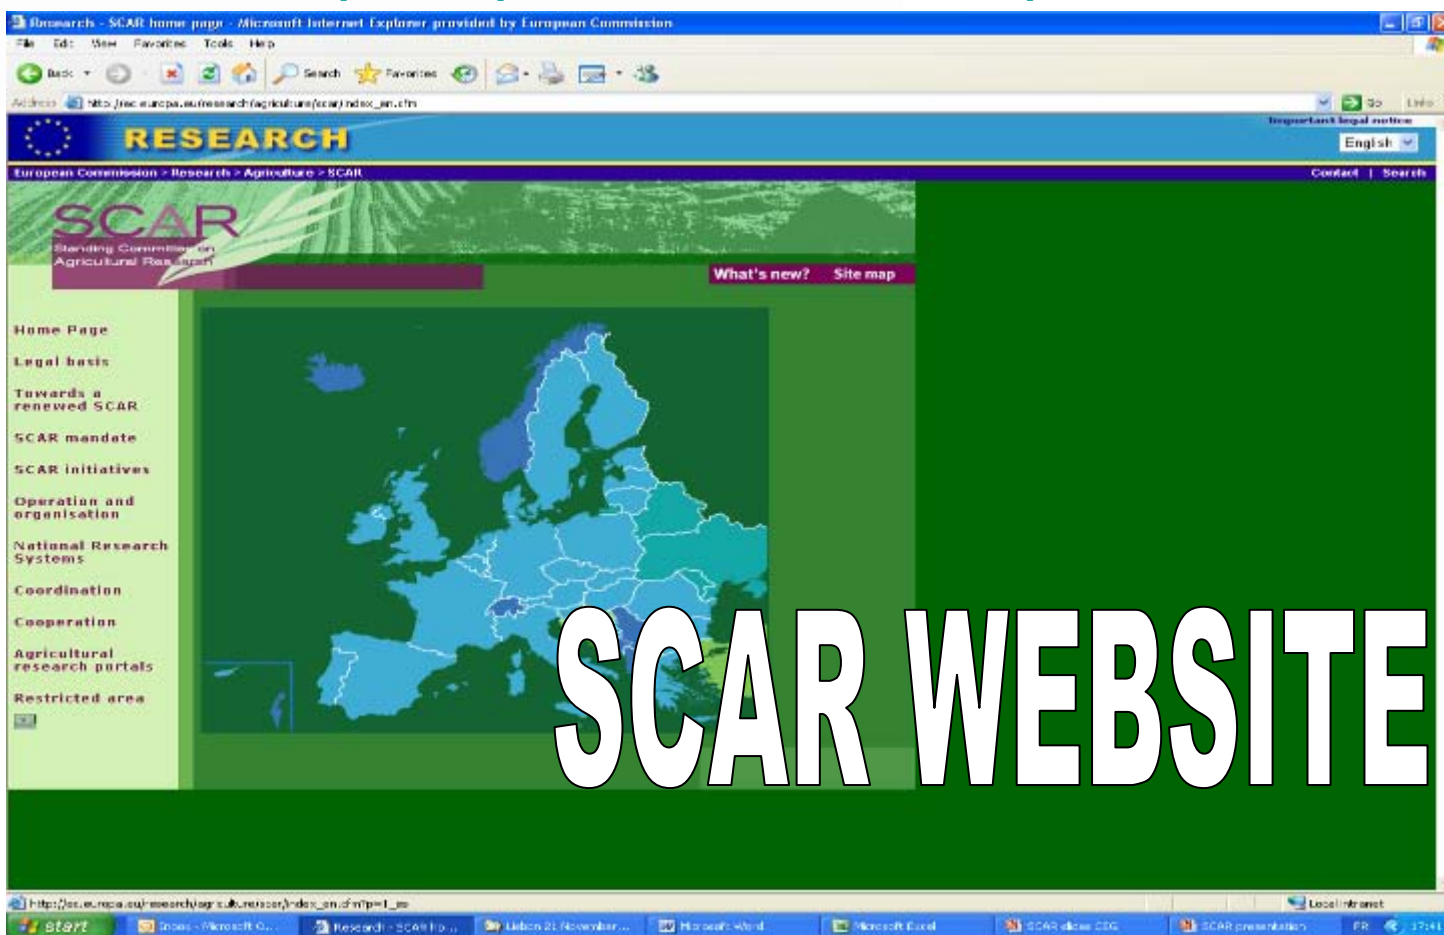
Research - SCAR home page - Microsoft Internet Explorer provided by European Commission

File Edit View Favorites Tools Help

Back Search Favorites

Address http://ec.europa.eu/research/agriculture/scar/index_en.cfm Go Links

RESEARCH

Important legal notice

English

European Commission > Research > Agriculture > SCAR

Contact | Search

SCAR
Standing Committee on Agricultural Research

What's new? Site map

Home Page

Legal basis

Towards a renewed SCAR

SCAR mandate

SCAR initiatives

Operation and organisation

National Research Systems

Coordination

Cooperation

Agricultural research portals

Restricted area

SCAR WEBSITE

http://ec.europa.eu/research/agriculture/scar/index_en.cfm?p=1_en

Local intranet

start Inbox - Microsoft O... Research - SCAR ho... Lisbon 21 November... Microsoft Word Microsoft Excel SCAR slides CDG SCAR presentation FR 17:41